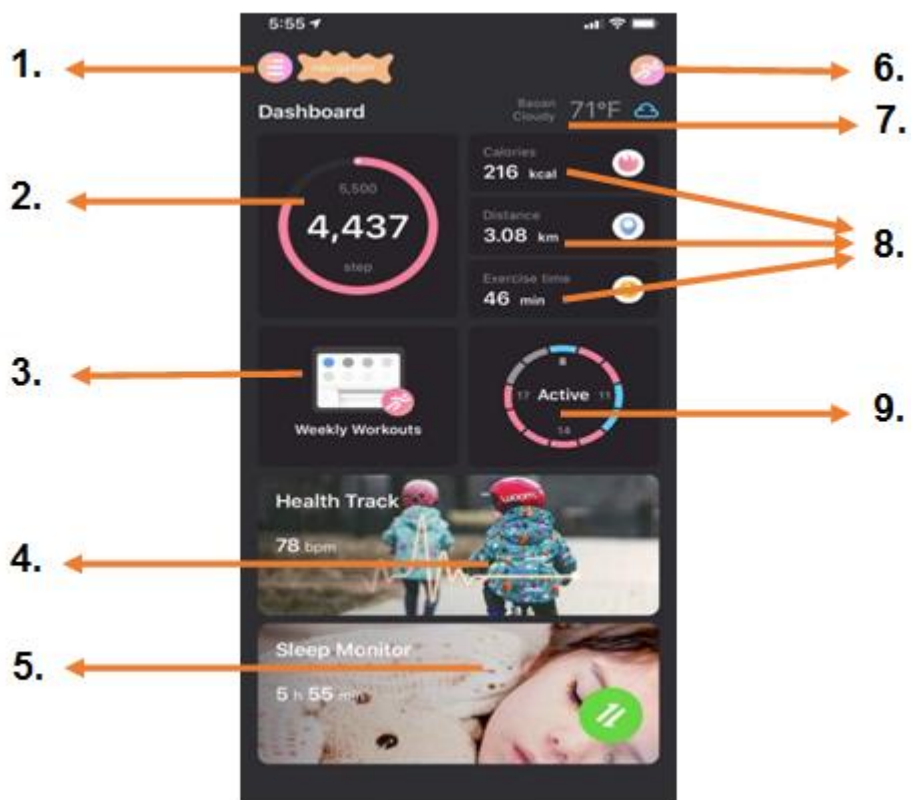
5:55

1.

navigation

6.

Dashboard

Basan Cloudy 71°F

7.

Calories
216 kcal

2.

6,500
4,437
step

Distance
3.08 km

8.

Exercise time
46 min

3.

Weekly Workouts

8
17 Active 11
14

9.

Health Track
78 bpm

4.

woom

Sleep Monitor
5 h 55 min

5.